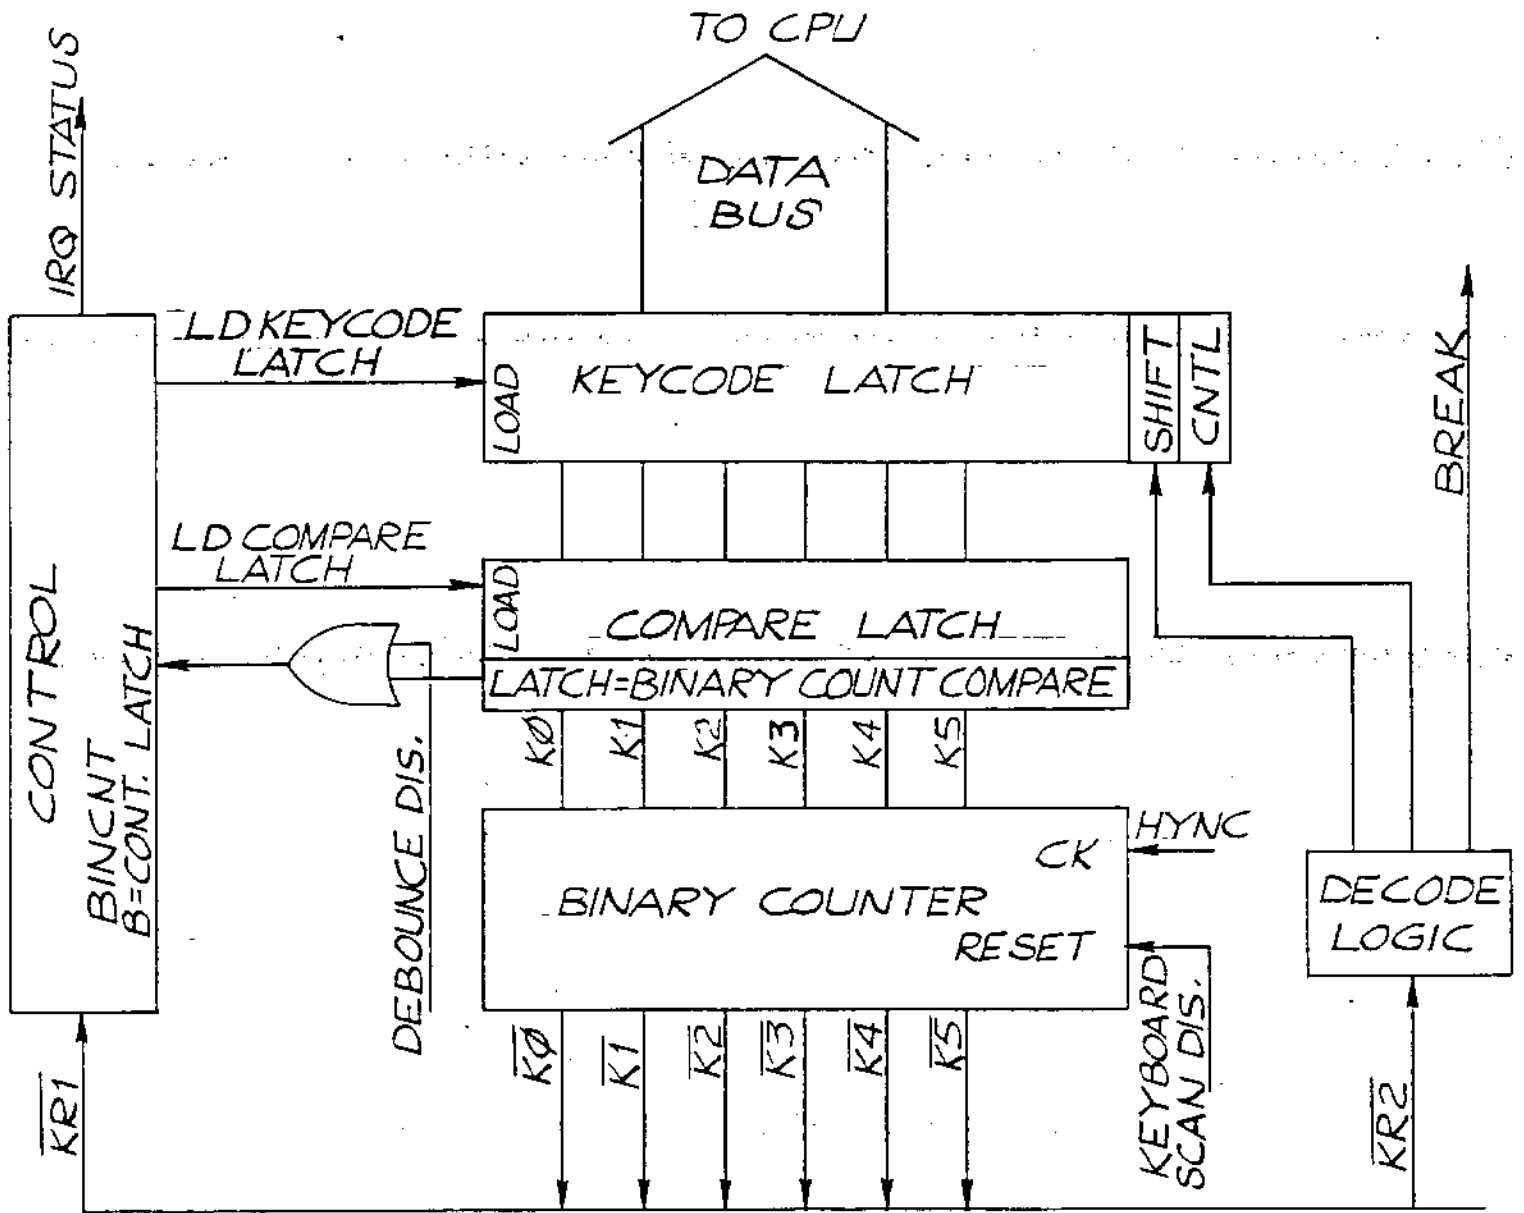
TO CPU

DATA BUS

IRQ STATUS

LD KEYCODE LATCH

LOAD

KEYCODE LATCH

SHIFT

CNTL

BREAK

LD COMPARE LATCH

LOAD

COMPARE LATCH

LATCH=BINARY COUNT COMPARE

CONTROL

BINCNT B=CONT. LATCH

DEBOUNCE DIS.

KØ K1 K2 K3 K4 K5

HYNC

CK

BINARY COUNTER

RESET

DECODE LOGIC

KEYBOARD SCAN DIS.

$\overline{KØ}$ $\overline{K1}$ $\overline{K2}$ $\overline{K3}$ $\overline{K4}$ $\overline{K5}$

$\overline{KR1}$

$\overline{KR2}$